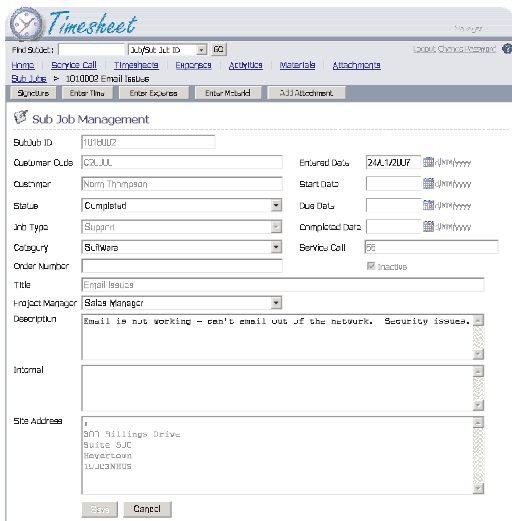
Timesheet

Manager

Find SubJob: Job/Sub Job ID GO

Logout Change Password

Home | Service Call | Timesheets | Expenses | Activities | Materials | Attachments

Sub Jobs > 1010002 Email Issues

Signature | Enter Time | Enter Expense | Enter Material | Add Attachment

Sub Job Management

SubJob ID 1010002

Customer Code C30000

Customer Norm Thompson

Status Completed

Job Type Support

Category Software

Order Number

Title Email Issues

Project Manager Sales Manager

Description Email is not working - can't email out of the network. Security issues.

Internal

Site Address 1
300 Hillings Drive
Suite 530
Heyertown
10103NH005

Entered Date 24/11/2007 dd/mm/yyyy

Start Date dd/mm/yyyy

Due Date dd/mm/yyyy

Completed Date dd/mm/yyyy

Service Call 56

Inactive

Save Cancel